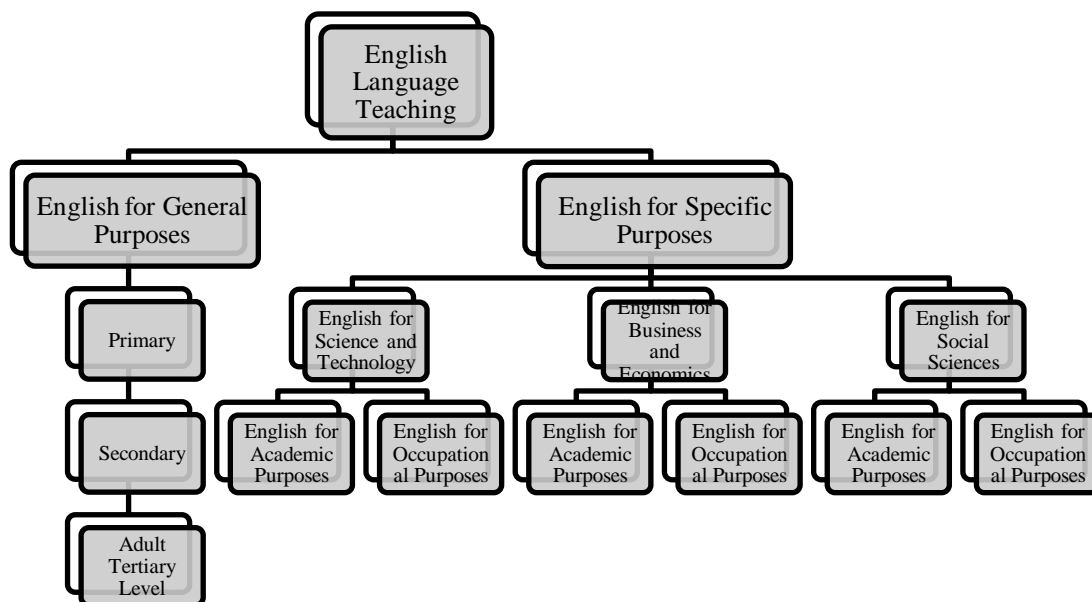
English Language Teaching

English for General Purposes

Primary

Secondary

Adult Tertiary Level

English for Specific Purposes

English for Science and Technology

English for Academic Purposes

English for Occupation al Purposes

English for Business and Economics

English for Academic Purposes

English for Occupation al Purposes

English for Social Sciences

English for Academic Purposes

English for Occupation al Purposes